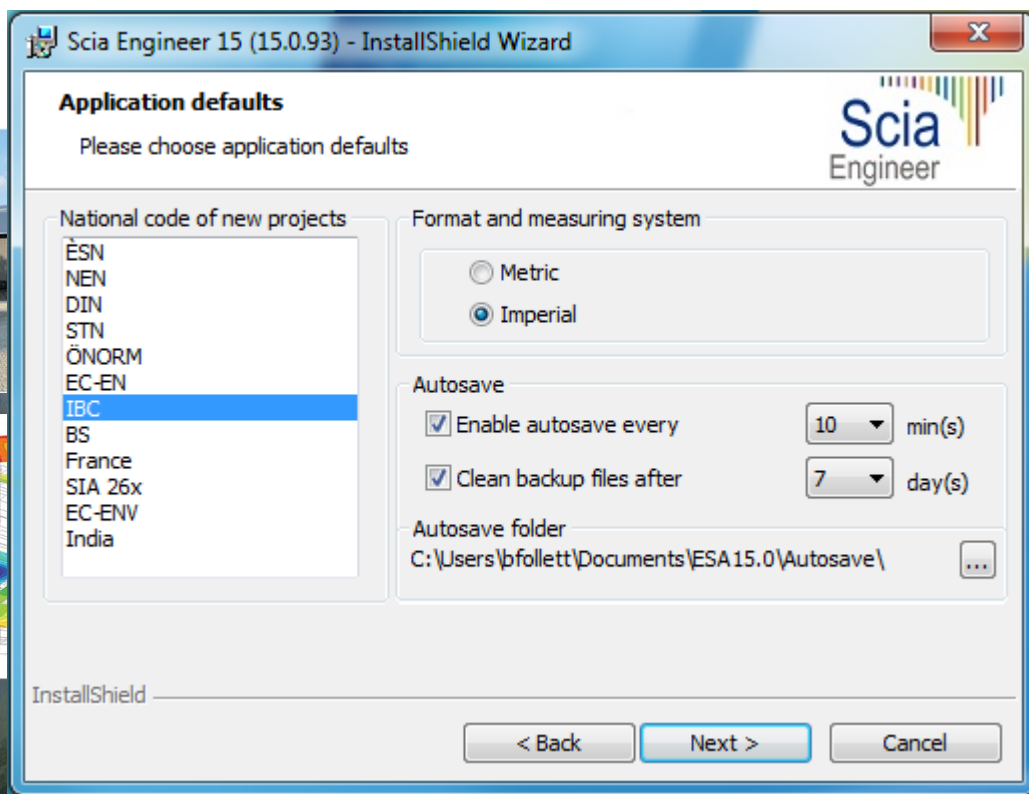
Scia Engineer 15 (15.0.93) - InstallShield Wizard

Application defaults

Please choose application defaults

Scia Engineer

National code of new projects

ÈSN
NEN
DIN
STN
ÖNORM
EC-EN
IBC
BS
France
SIA 26x
EC-ENV
India

Format and measuring system

Metric

Imperial

Autosave

Enable autosave every 10 min(s)

Clean backup files after 7 day(s)

Autosave folder

C:\Users\bfollett\Documents\ESA15.0\Autosave\ ...

InstallShield

< Back Next > Cancel